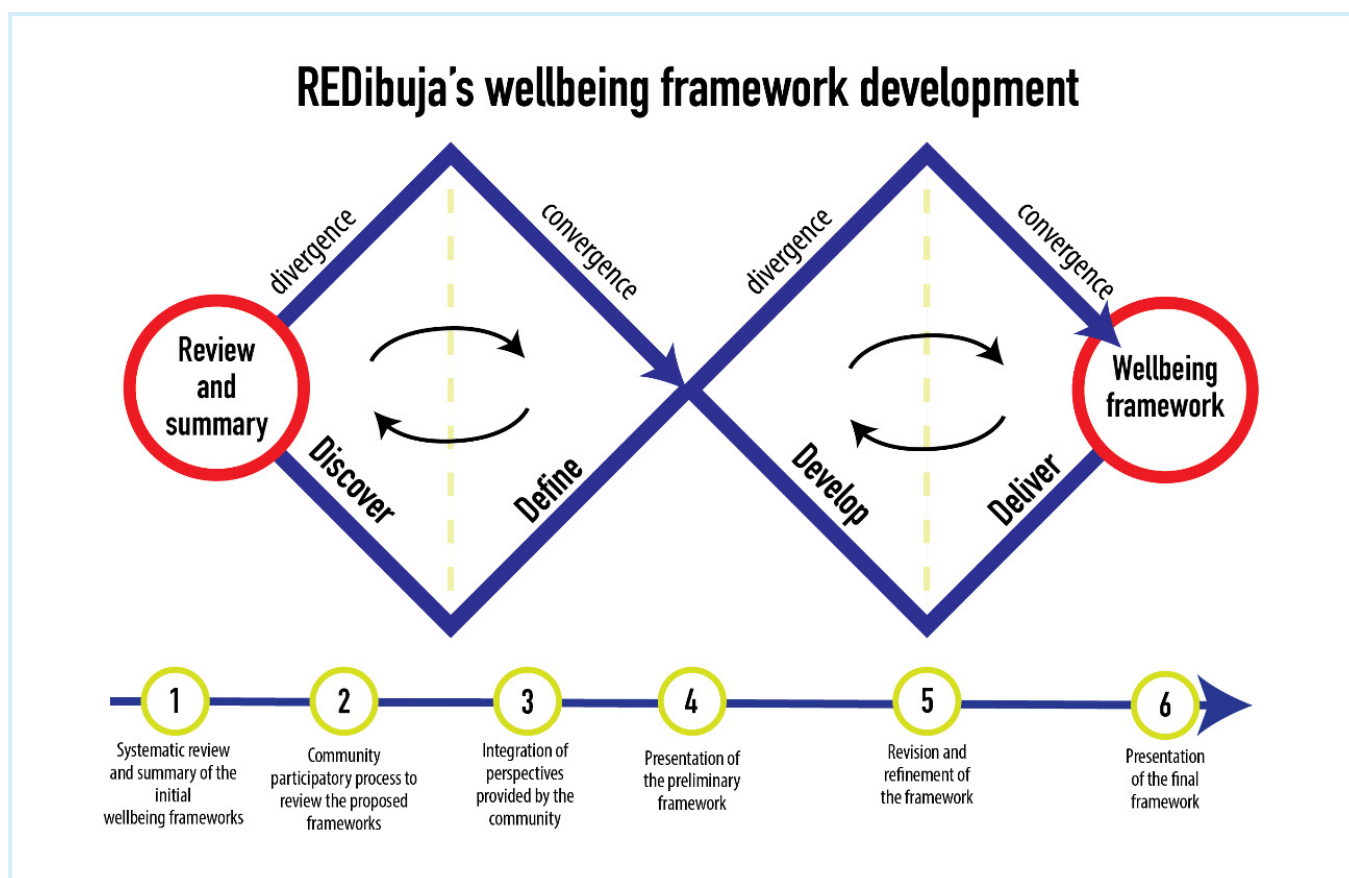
REDibuja's wellbeing framework development

divergence

convergence

divergence

convergence

Review and summary

Discover

Define

Develop

Deliver

Wellbeing framework

1
Systematic review and summary of the initial wellbeing frameworks

2
Community participatory process to review the proposed frameworks

3
Integration of perspectives provided by the community

4
Presentation of the preliminary framework

5
Revision and refinement of the framework

6
Presentation of the final framework